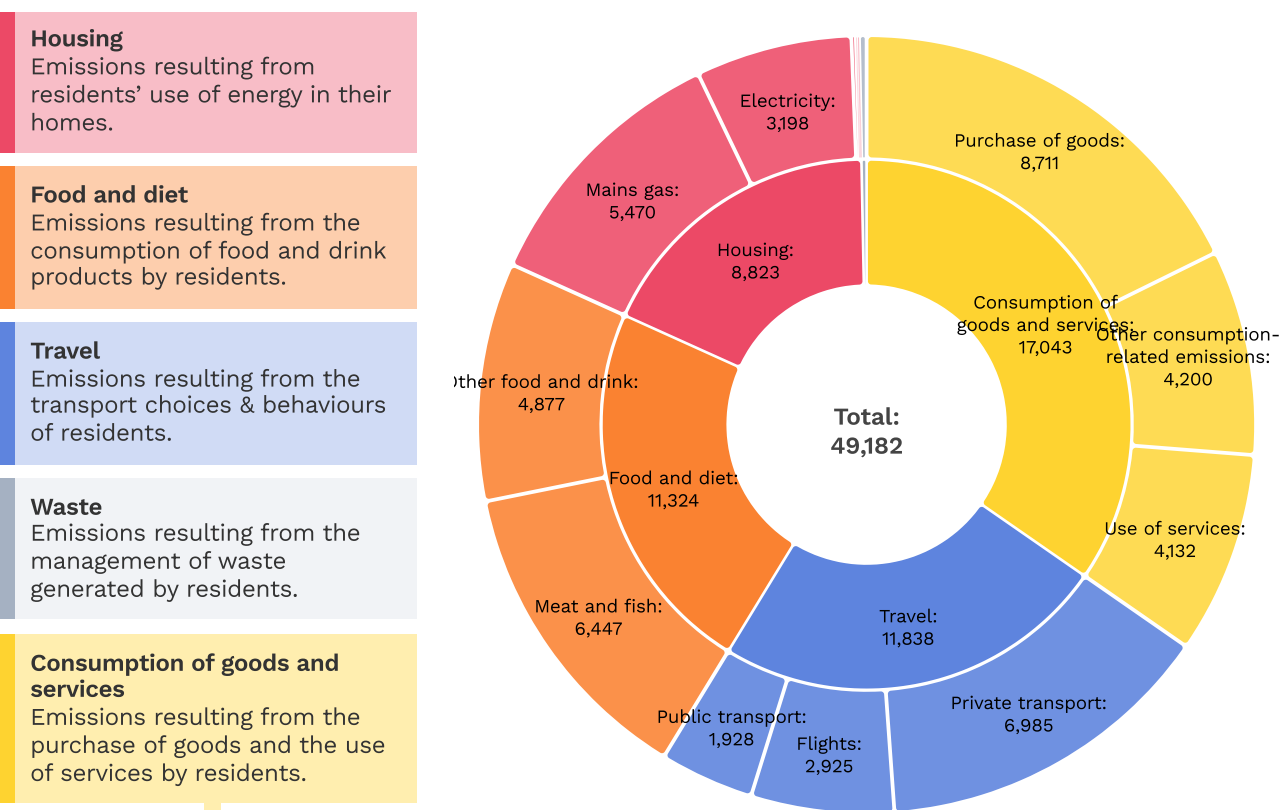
**Housing**
Emissions resulting from residents' use of energy in their homes.

**Food and diet**
Emissions resulting from the consumption of food and drink products by residents.

**Travel**
Emissions resulting from the transport choices & behaviours of residents.

**Waste**
Emissions resulting from the management of waste generated by residents.

**Consumption of goods and services**
Emissions resulting from the purchase of goods and the use of services by residents.

Electricity: 3,198
Mains gas: 5,470
Housing: 8,823
Purchase of goods: 8,711
Consumption of goods and services: 17,043
Other consumption-related emissions: 4,200
Other food and drink: 4,877
Total: 49,182
Food and diet: 11,324
Use of services: 4,132
Meat and fish: 6,447
Travel: 11,838
Private transport: 6,985
Public transport: 1,928
Flights: 2,925